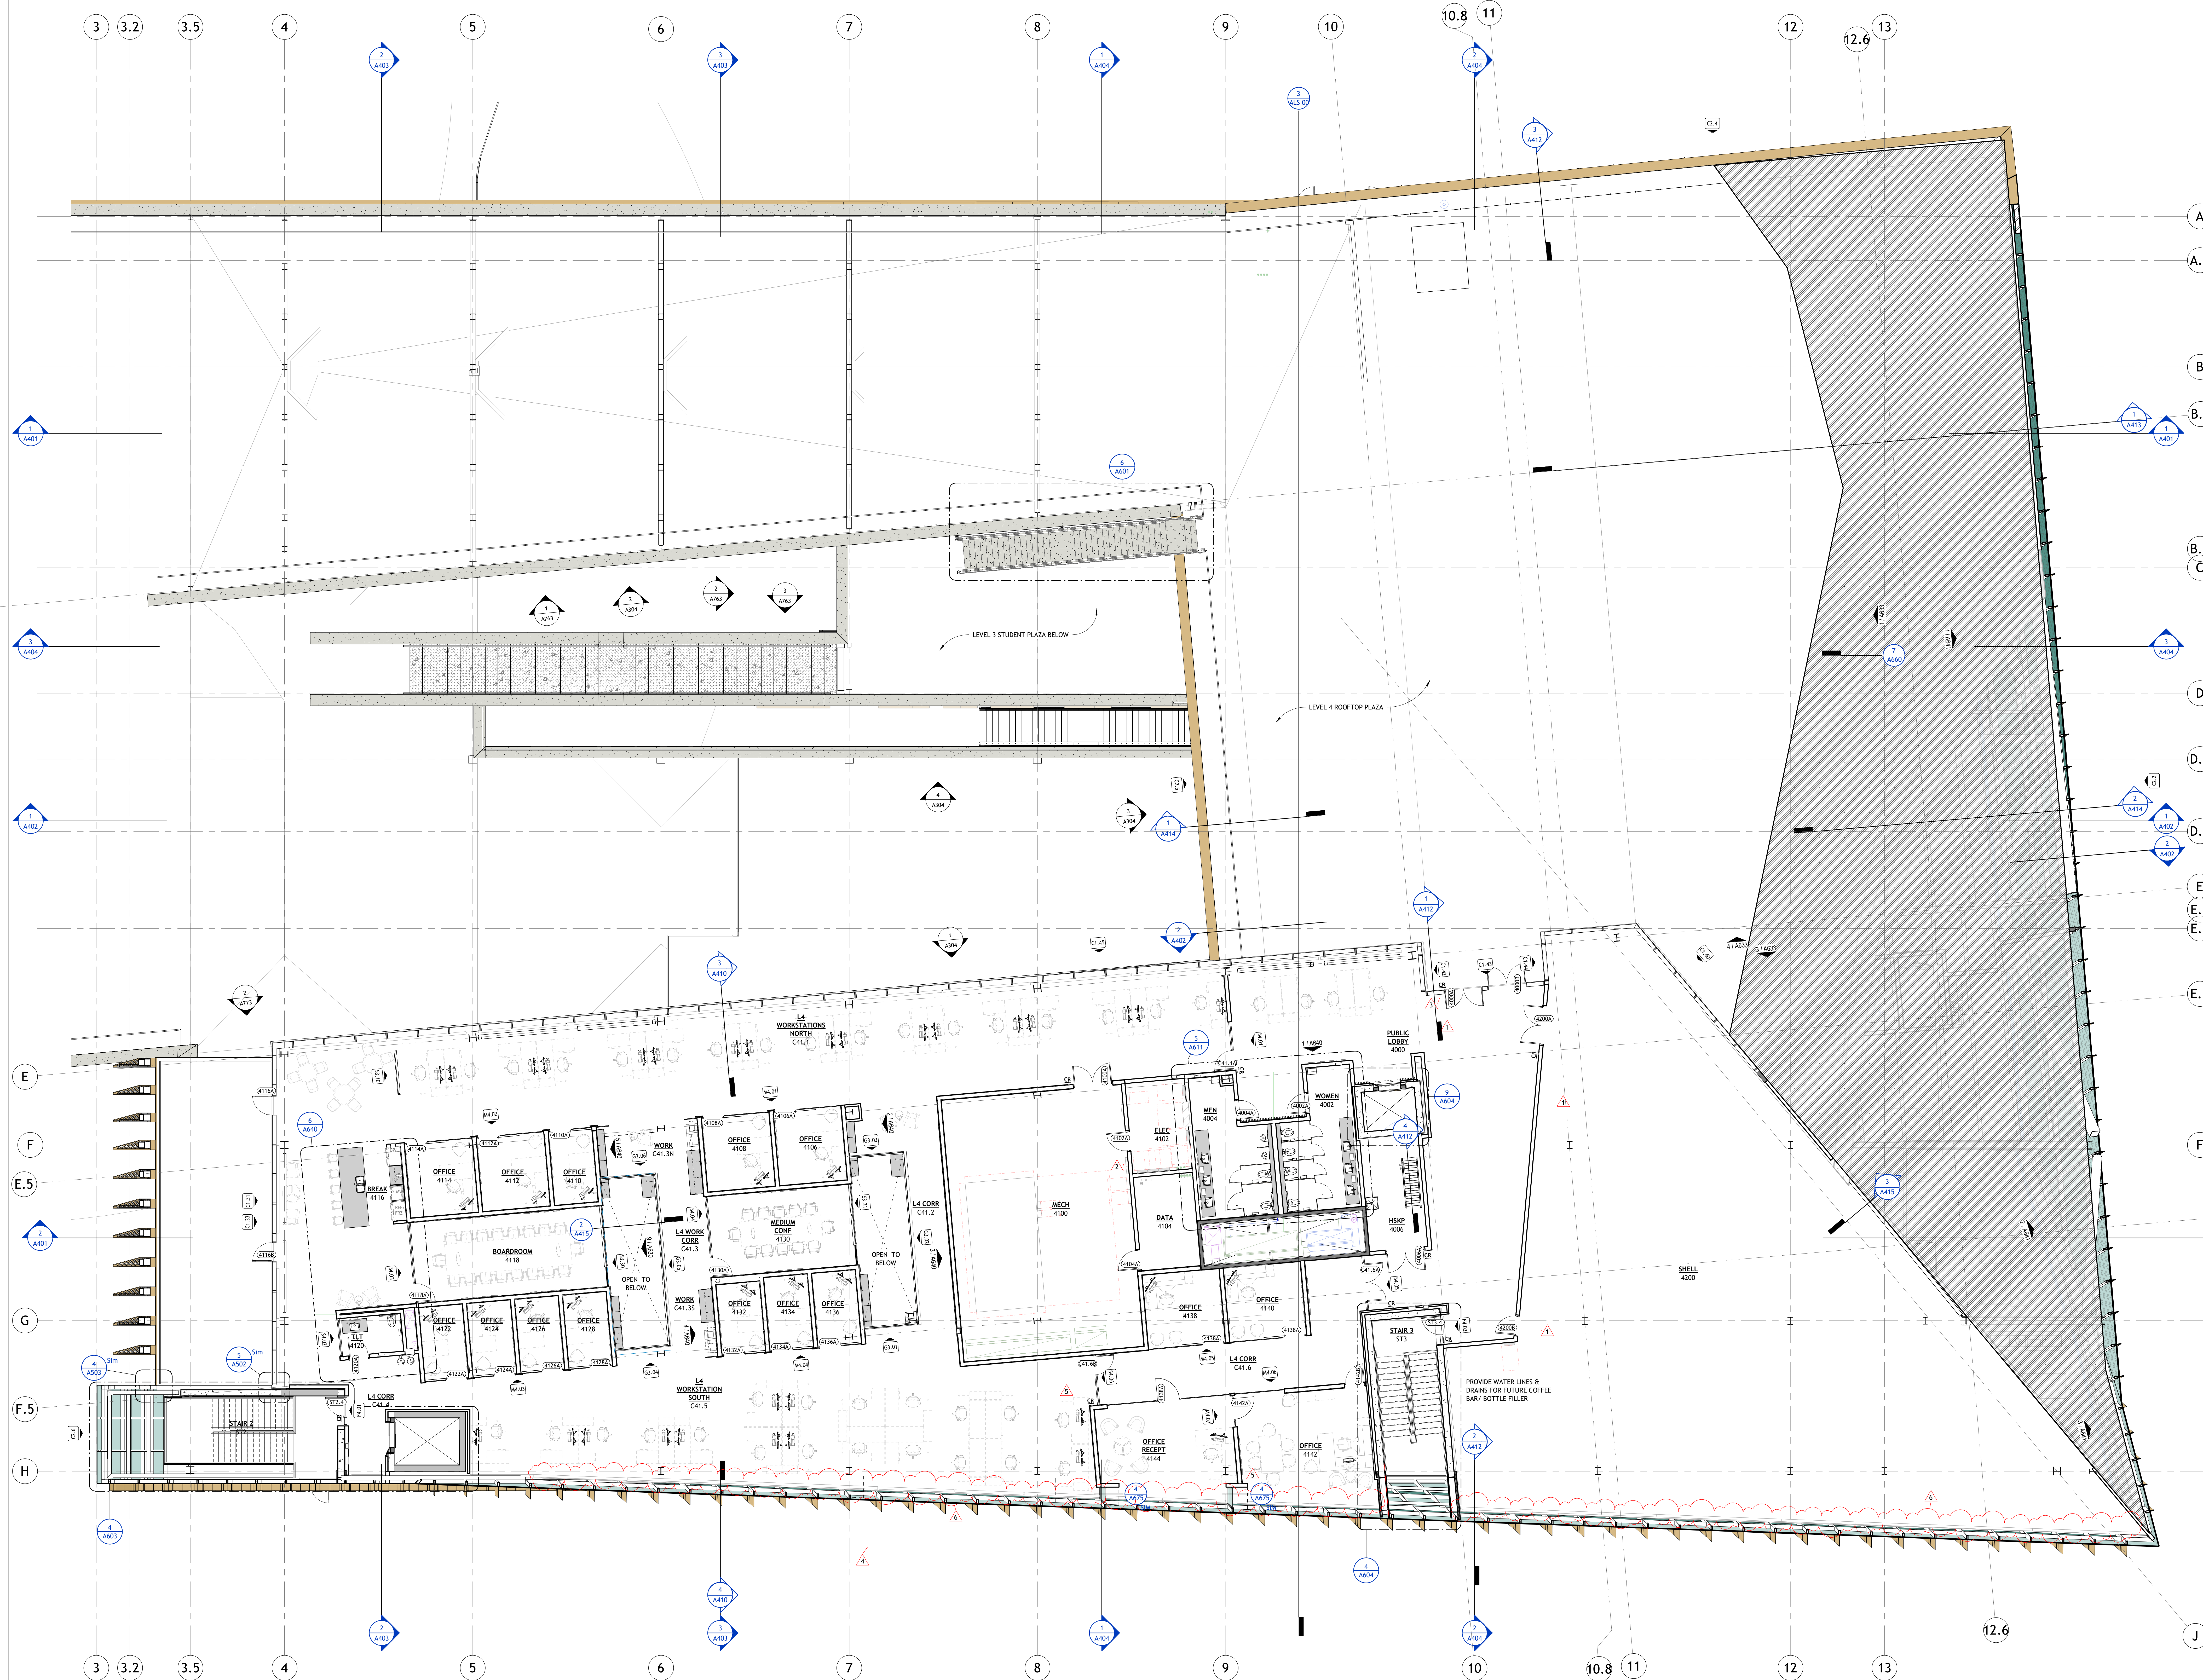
3 3.2 3.5 4 5 6 7 8 9 10 10.8 11 12 12.6 13

2 A403
3 A403
1 A404
2 A404
3 ALS 00
3 A412
C2.4

A
A.
B
B.
B.
C
D
D.
D.
E
E.
E.
E.

1 A401
3 A404
1 A402
2 A401
1 A413
1 A401
3 A404
2 A414
1 A402
2 A402

6 A601
1 A763
2 A304
2 A763
3 A763
LEVEL 3 STUDENT PLAZA BELOW
LEVEL 4 ROOFTOP PLAZA
7 A660
4 A304
3 A304
1 A414
1 A304
2 A402
C1.45
1 A412
3 A410
2 A773

L4 WORKSTATIONS NORTH C41.1
PUBLIC LOBBY 4000
5 A611
9 A604
MEN 4004
WOMEN 4002
ELEC 4102
4 A412
DATA 4104
MECH 4100
HSKP 4006
SHELL 4200
3 A415
6 A640
BREAK 4116
OFFICE 4114
OFFICE 4112
OFFICE 4110
WORK C41.3N
OFFICE 4108
OFFICE 4106
L4 CORR C41.2
2 A415
BOARDROOM 4118
L4 WORK CORR C41.3
MEDIUM CONF 4130
OPEN TO BELOW
OPEN TO BELOW
WORK C41.3S
OFFICE 4132
OFFICE 4134
OFFICE 4136
OFFICE 4138
OFFICE 4140
STAIR 3 ST3
TLT 4120
OFFICE 4122
OFFICE 4124
OFFICE 4126
OFFICE 4128
L4 CORR C41.6
4 A503 Sim
5 A502 Sim
L4 CORR C41.4
L4 WORKSTATION SOUTH C41.5
STAIR 2 ST2
OFFICE RECEPT 4144
OFFICE 4142
PROVIDE WATER LINES & DRAINS FOR FUTURE COFFEE BAR/ BOTTLE FILLER
2 A412
4 A675
4 A675
4 A603
4 A604
4 A410
2 A403
3 A403
1 A404
2 A404

E F E.5 G F.5 H J

3 3.2 3.5 4 5 6 7 8 9 10 10.8 11 12 12.6 13